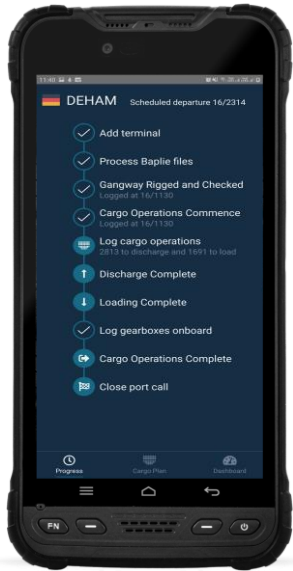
11:48

DEHAM Scheduled departure 16/2314

Add terminal

Process Baplie files

Gangway Rigged and Checked
Logged at 16/1130

Cargo Operations Commence
Logged at 16/1130

Log cargo operations
2813 to discharge and 1691 to load

Discharge Complete

Loading Complete

Log gearboxes onboard

Cargo Operations Complete

Close port call

Progress Cargo Plan Dashboard

FN